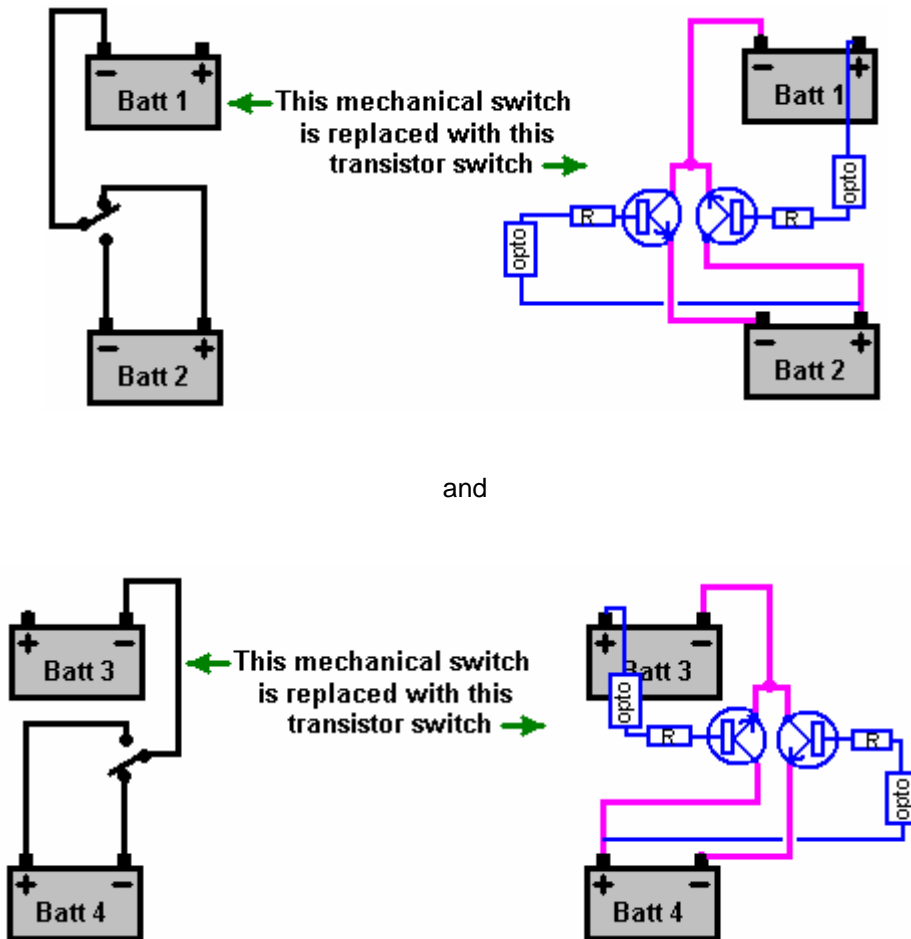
Batt 1

This mechanical switch is replaced with this transistor switch

Batt 2

Batt 1

opto

R

R

opto

Batt 2

and

Batt 3

This mechanical switch is replaced with this transistor switch

Batt 4

Batt 3

opto

R

R

opto

Batt 4